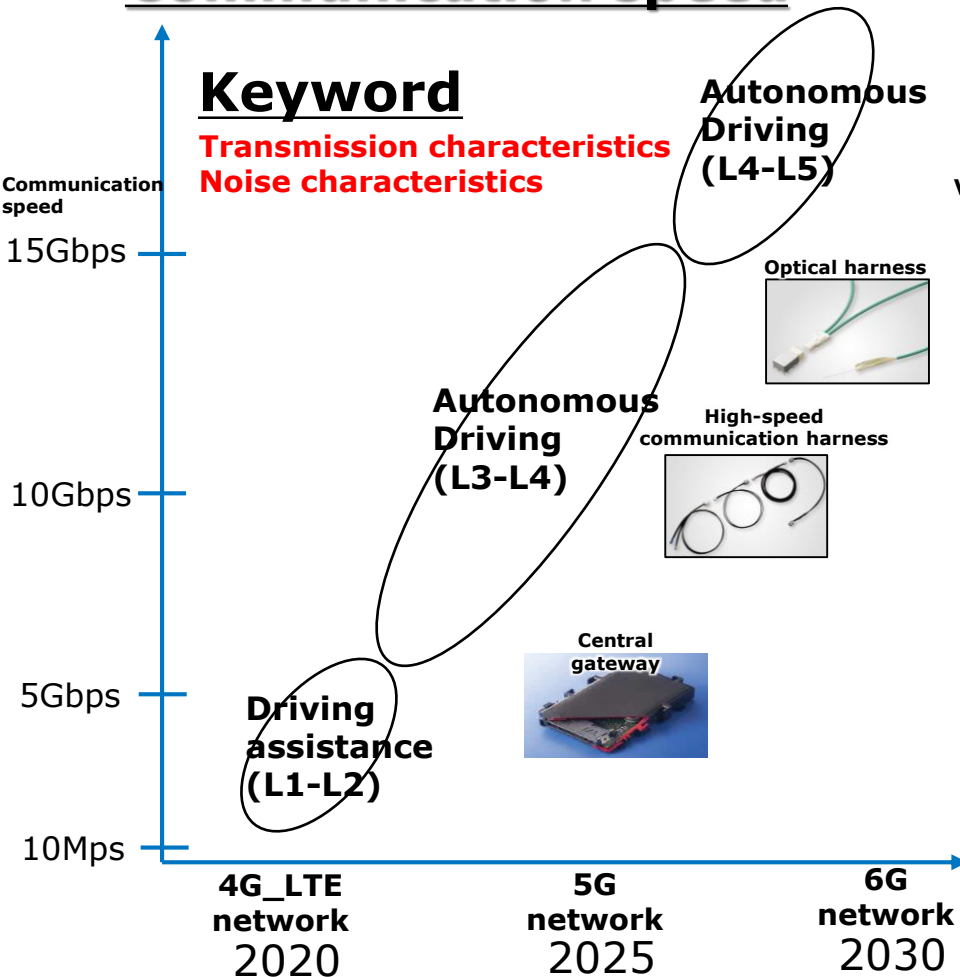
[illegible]

Keyword

Transmission characteristics
Noise characteristics

Communication speed

15Gbps

10Gbps

5Gbps

10Mps

Autonomous Driving (L4-L5)

Optical harness

Autonomous Driving (L3-L4)

High-speed communication harness

Central gateway

Driving assistance (L1-L2)

4G_LTE network 2020

5G network 2025

6G network 2030